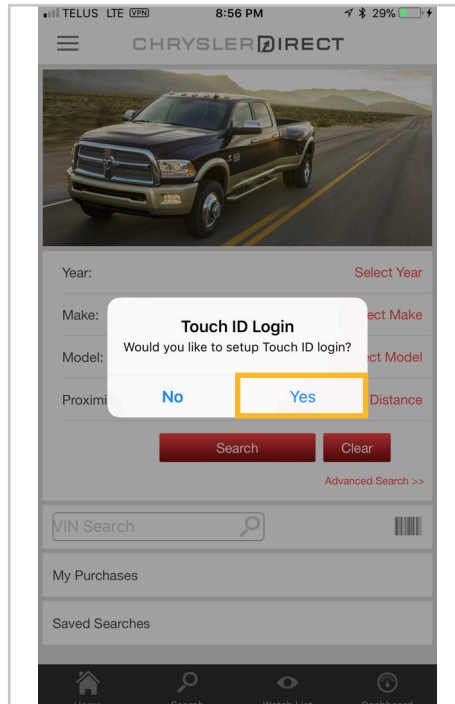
TELUS LTE VPN 8:56 PM 29%

CHRYSLER DIRECT

Year: Select Year

Make: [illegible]ect Make

Model: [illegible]ect Model

Proximi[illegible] Distance

Touch ID Login
Would you like to setup Touch ID login?

No

Yes

Search

Clear

Advanced Search >>

VIN Search

My Purchases

Saved Searches

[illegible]

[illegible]

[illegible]

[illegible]